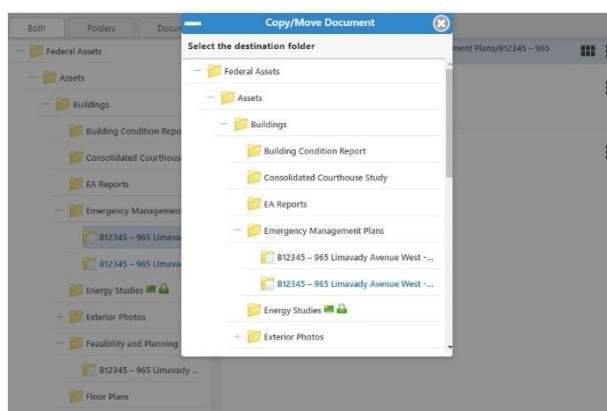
Both
Folders
Docu
Federal Assets
Assets
Buildings
Building Condition Repor
Consolidated Courthouse
EA Reports
Emergency Management
B12345 – 965 Limava
B12345 – 965 Limava
Energy Studies
Exterior Photos
Feasibility and Planning
B12345 – 965 Limavady ...
Floor Plans

ment Plans/B12345 – 965

Copy/Move Document
Select the destination folder
Federal Assets
Assets
Buildings
Building Condition Report
Consolidated Courthouse Study
EA Reports
Emergency Management Plans
B12345 – 965 Limavady Avenue West -...
B12345 – 965 Limavady Avenue West -...
Energy Studies
Exterior Photos